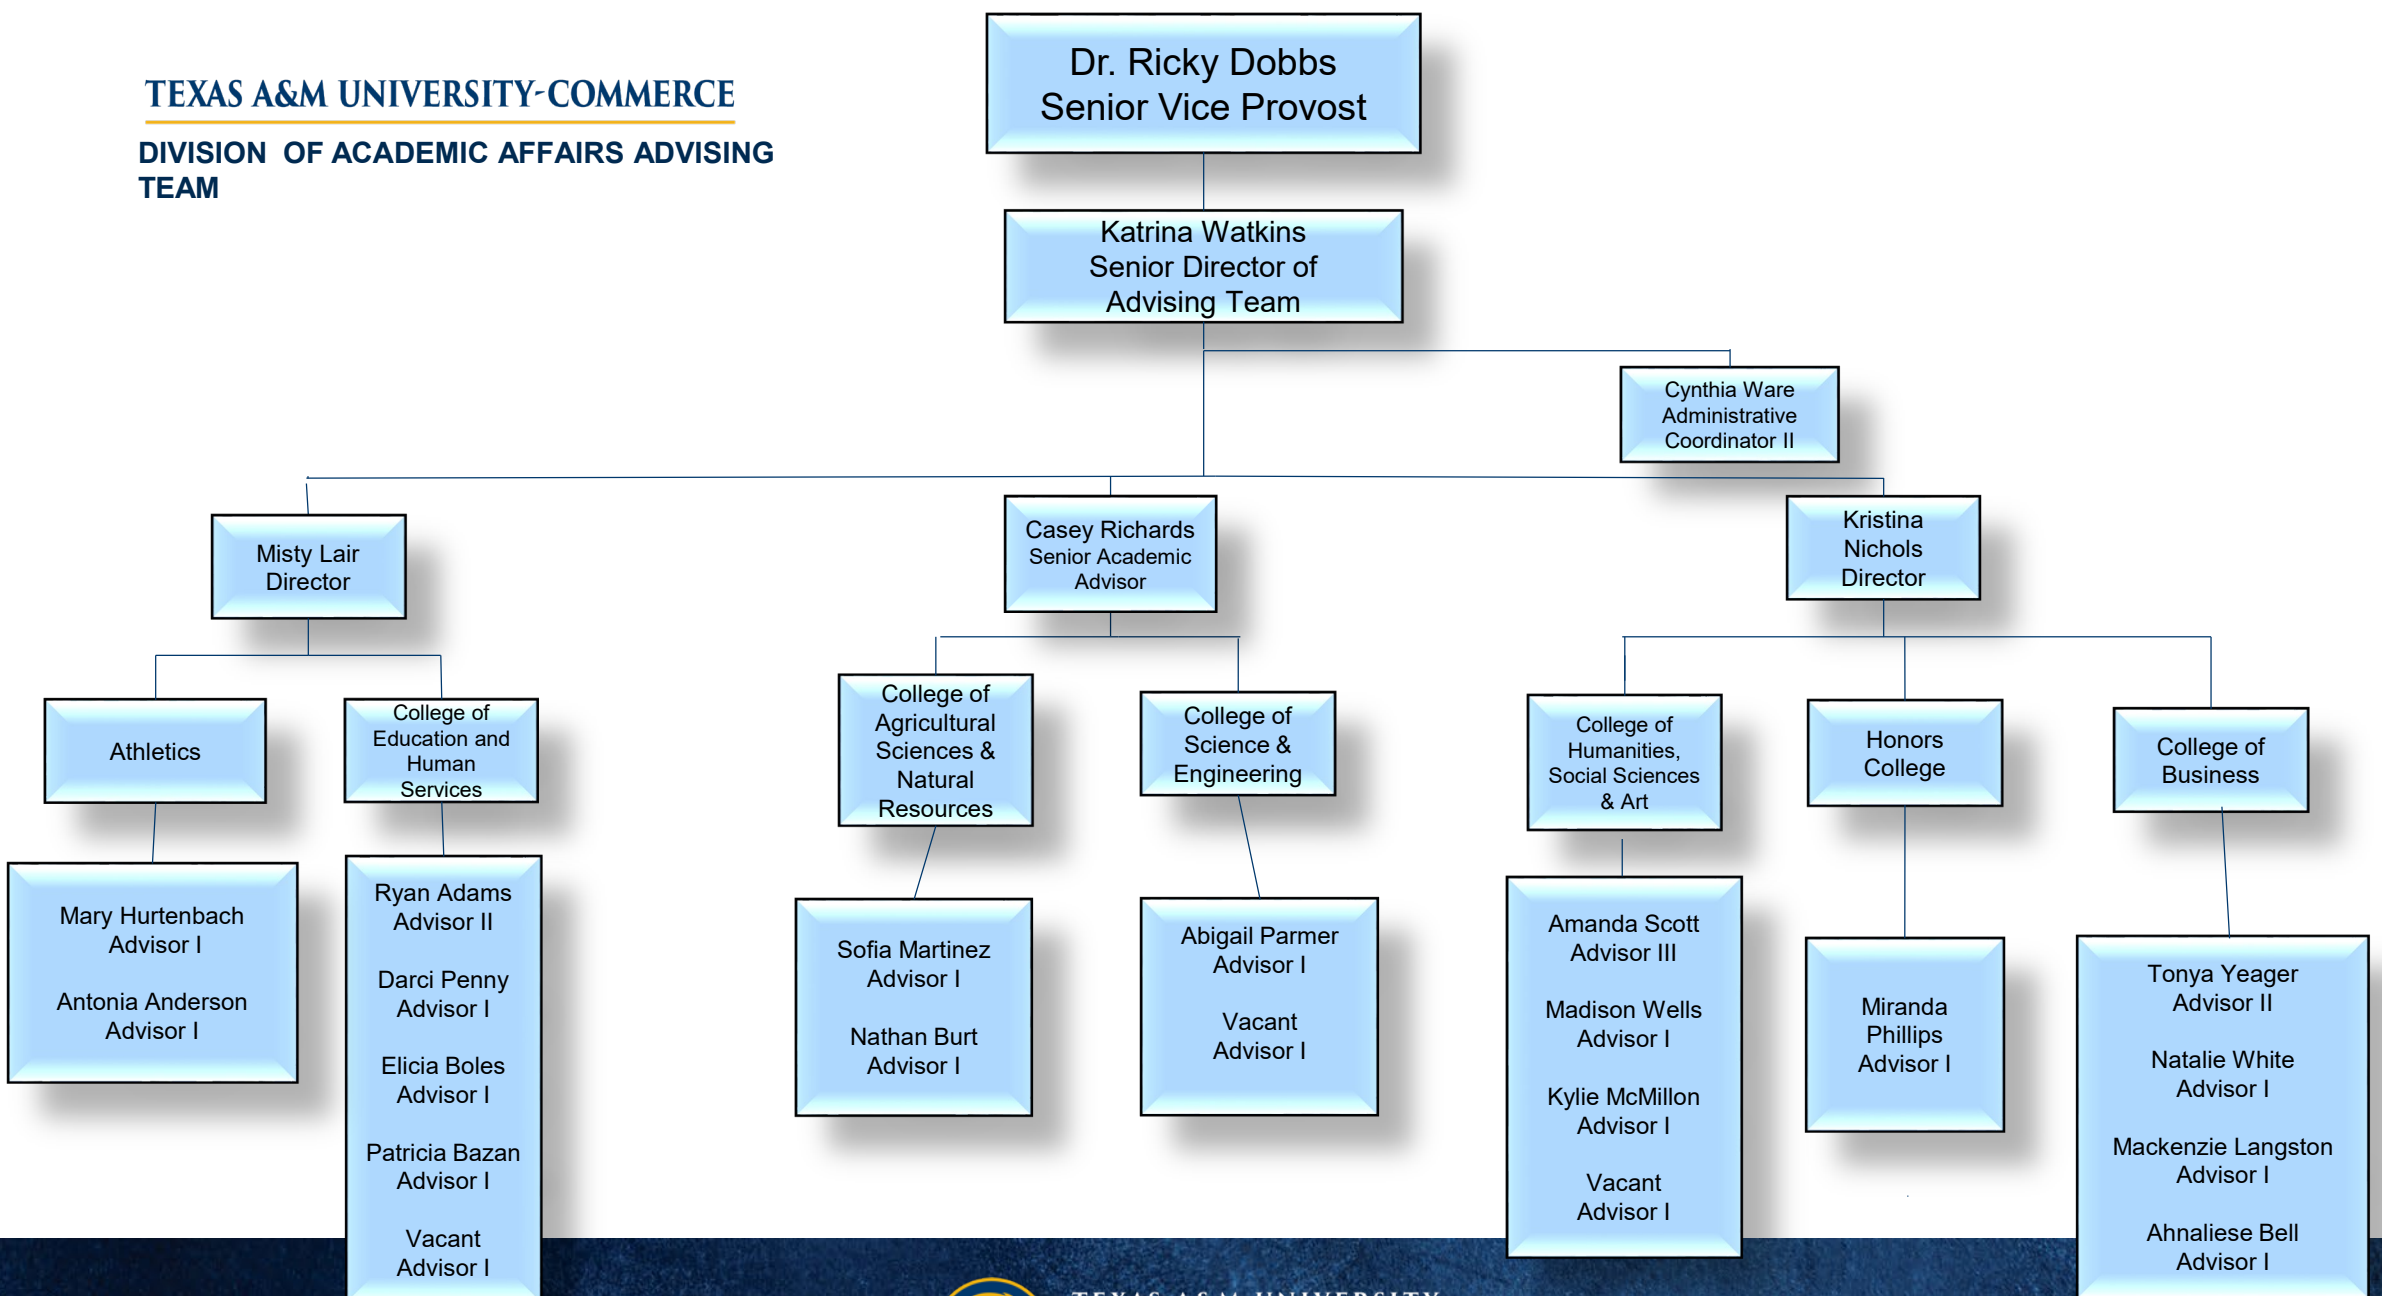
TEXAS A&M UNIVERSITY-COMMERCE

DIVISION OF ACADEMIC AFFAIRS ADVISING TEAM

Dr. Ricky Dobbs
Senior Vice Provost

Katrina Watkins
Senior Director of Advising Team

Cynthia Ware
Administrative Coordinator II

Misty Lair
Director

Casey Richards
Senior Academic Advisor

Kristina Nichols
Director

Athletics

Mary Hurtenbach
Advisor I

Antonia Anderson
Advisor I

College of Education and Human Services

Ryan Adams
Advisor II

Darci Penny
Advisor I

Elicia Boles
Advisor I

Patricia Bazan
Advisor I

Vacant
Advisor I

College of Agricultural Sciences & Natural Resources

Sofia Martinez
Advisor I

Nathan Burt
Advisor I

College of Science & Engineering

Abigail Parmer
Advisor I

Vacant
Advisor I

College of Humanities, Social Sciences & Art

Amanda Scott
Advisor III

Madison Wells
Advisor I

Kylie McMillon
Advisor I

Vacant
Advisor I

Honors College

Miranda Phillips
Advisor I

College of Business

Tonya Yeager
Advisor II

Natalie White
Advisor I

Mackenzie Langston
Advisor I

Ahnaliese Bell
Advisor I

TEXAS A&M UNIVERSITY